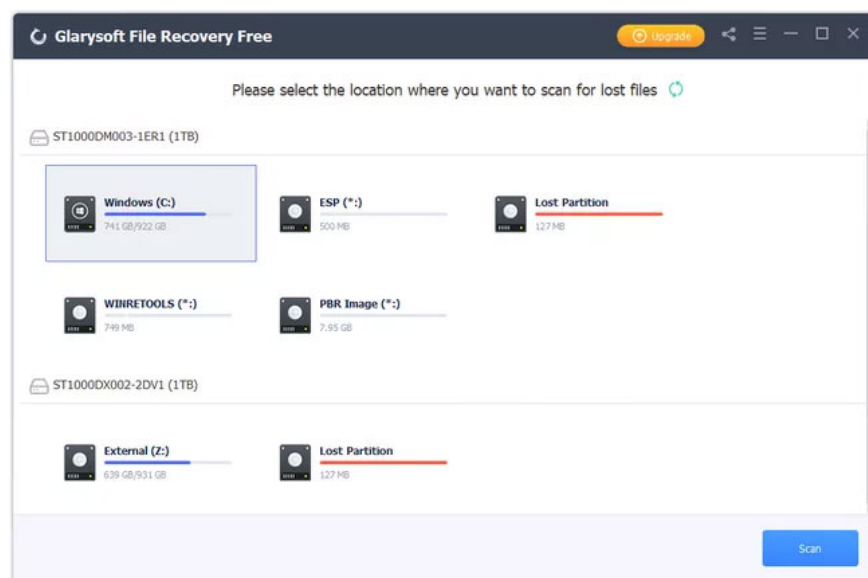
Glarysoft File Recovery Free

Upgrade

Please select the location where you want to scan for lost files

ST1000DM003-1ER1 (1TB)

Windows (C:)
741 GB/922 GB

ESP (*:)
500 MB

Lost Partition
127 MB

WINRETOOLS (*:)
749 MB

PBR Image (*:)
7.95 GB

ST1000DX002-2DV1 (1TB)

External (Z:)
639 GB/931 GB

Lost Partition
127 MB

Scan